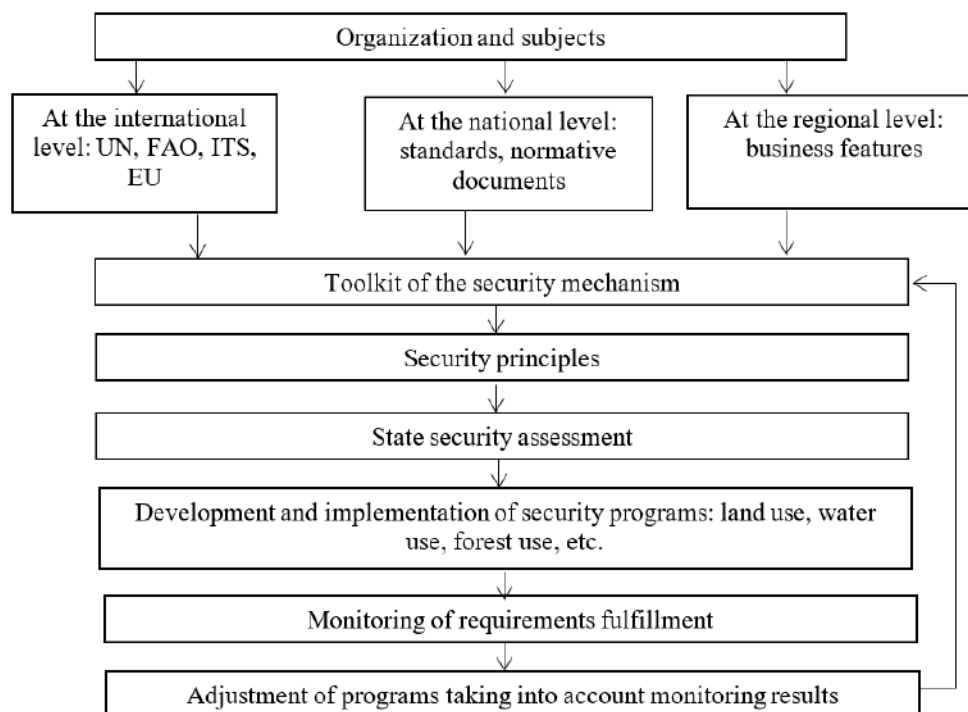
Organization and subjects

At the international level: UN, FAO, ITS, EU

At the national level: standards, normative documents

At the regional level: business features

Toolkit of the security mechanism

Security principles

State security assessment

Development and implementation of security programs: land use, water use, forest use, etc.

Monitoring of requirements fulfillment

Adjustment of programs taking into account monitoring results